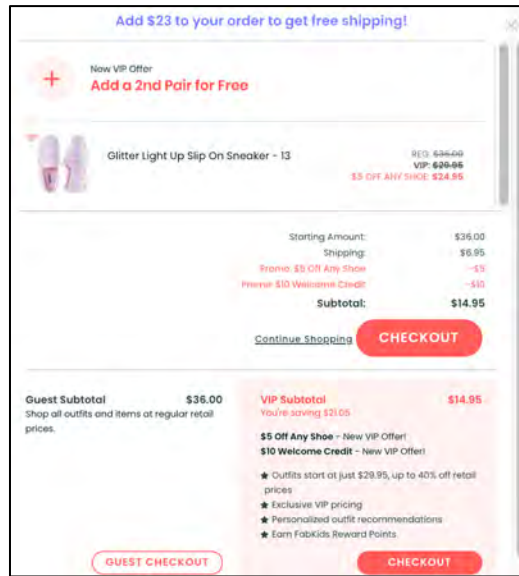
Add $23 to your order to get free shipping!

+

New VIP Offer
Add a 2nd Pair for Free

Glitter Light Up Slip On Sneaker - 13

REG: ~~$36.00~~
VIP: ~~$29.95~~
$5 OFF ANY SHOE: $24.95

Starting Amount: $36.00
Shipping: $6.95
Promo: $5 Off Any Shoe -$5
Promo: $10 Welcome Credit -$10
Subtotal: $14.95

Continue Shopping
CHECKOUT

Guest Subtotal $36.00
Shop all outfits and items at regular retail prices.

VIP Subtotal $14.95
You're saving $21.05

$5 Off Any Shoe - New VIP Offer!
$10 Welcome Credit - New VIP Offer!

★ Outfits start at just $29.95, up to 40% off retail prices
★ Exclusive VIP pricing
★ Personalized outfit recommendations
★ Earn FabKids Reward Points

GUEST CHECKOUT
CHECKOUT